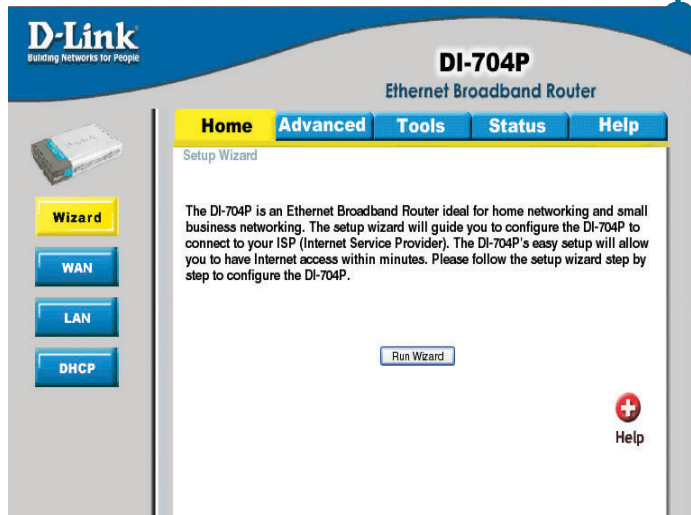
D-Link
Building Networks for People

DI-704P
Ethernet Broadband Router

Home
Advanced
Tools
Status
Help

Setup Wizard

Wizard
WAN
LAN
DHCP

The DI-704P is an Ethernet Broadband Router ideal for home networking and small business networking. The setup wizard will guide you to configure the DI-704P to connect to your ISP (Internet Service Provider). The DI-704P's easy setup will allow you to have Internet access within minutes. Please follow the setup wizard step by step to configure the DI-704P.

Run Wizard

Help